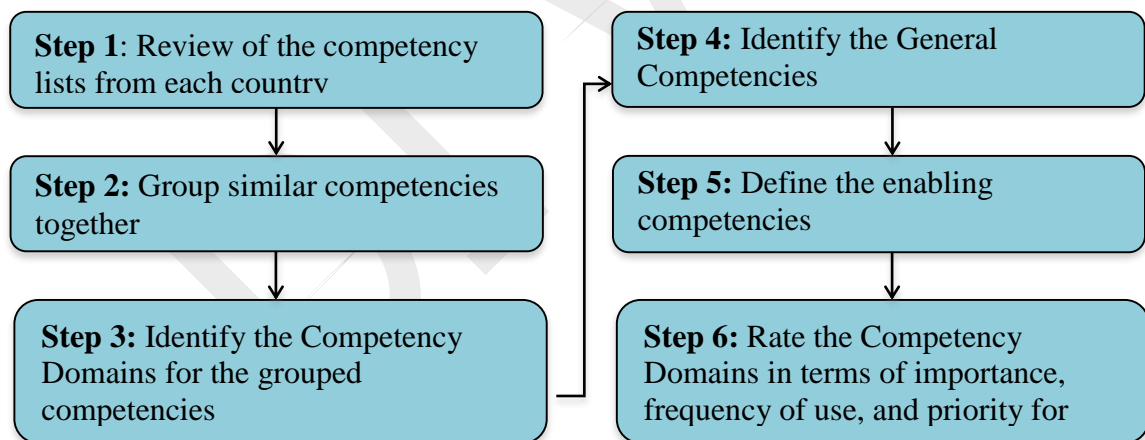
**Step 1**: Review of the competency lists from each countrv

**Step 2:** Group similar competencies together

**Step 3:** Identify the Competency Domains for the grouped competencies

**Step 4:** Identify the General Competencies

**Step 5:** Define the enabling competencies

**Step 6:** Rate the Competency Domains in terms of importance, frequency of use, and priority for